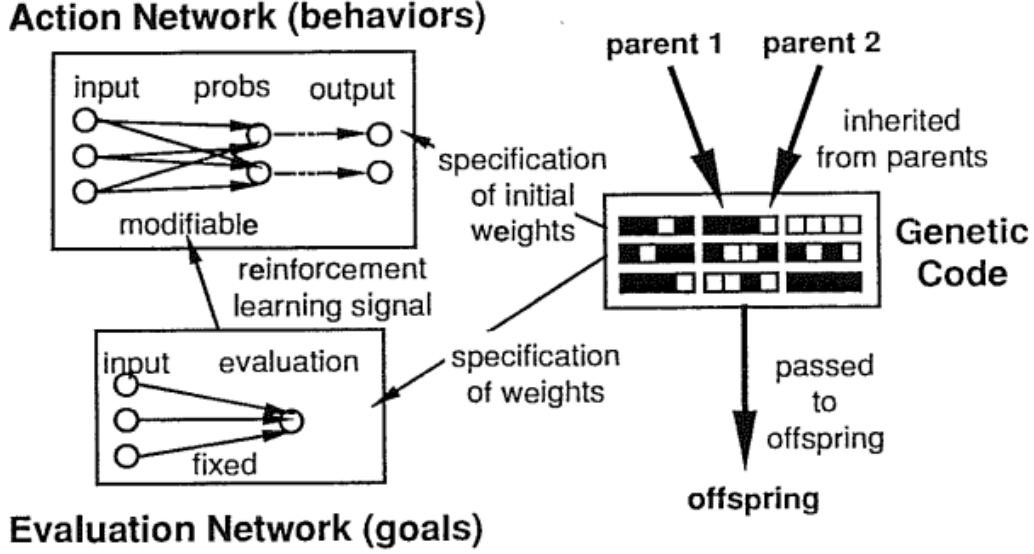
Action Network (behaviors)

input probs output

modifiable

specification of initial weights

parent 1 parent 2

inherited from parents

Genetic Code

reinforcement learning signal

input evaluation

fixed

specification of weights

passed to offspring

offspring

Evaluation Network (goals)